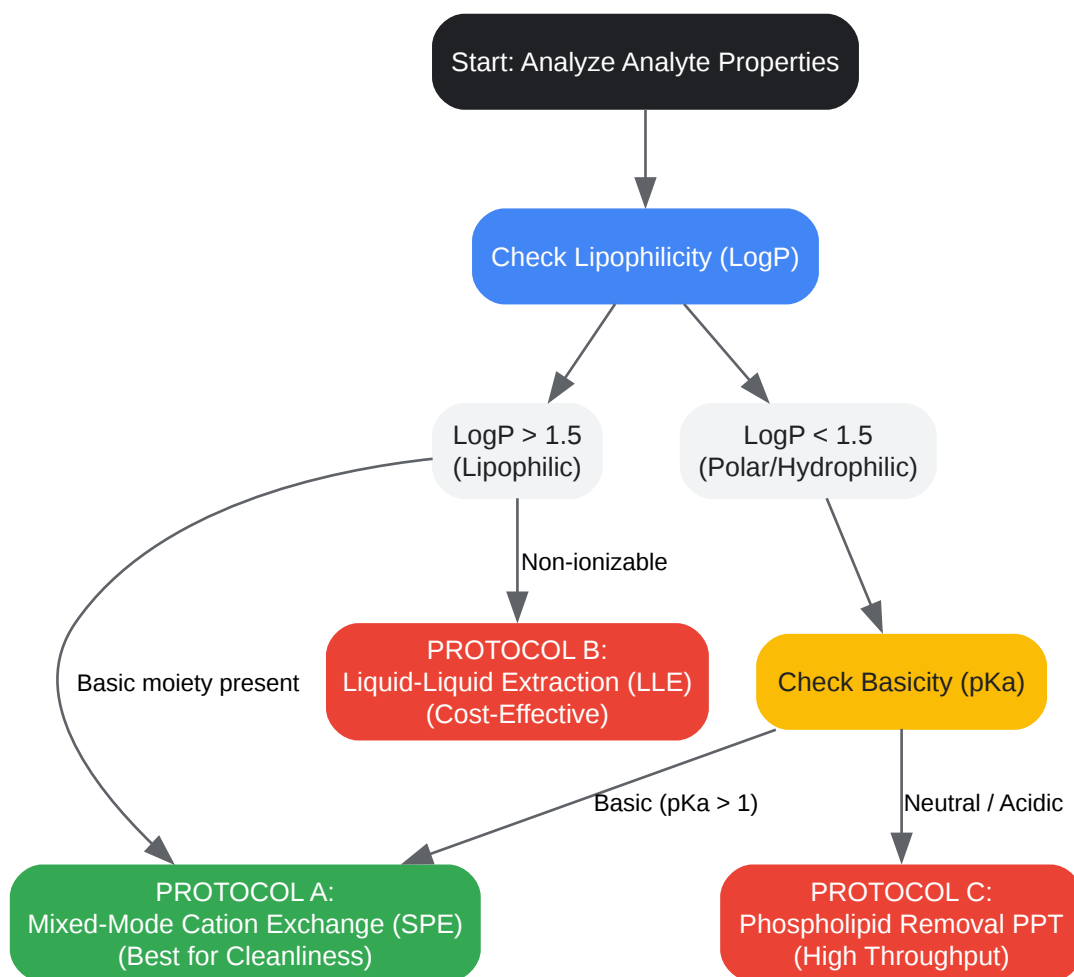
Start: Analyze Analyte Properties

Check Lipophilicity (LogP)

LogP > 1.5
(Lipophilic)

LogP < 1.5
(Polar/Hydrophilic)

Non-ionizable

Basic moiety present

PROTOCOL B:
Liquid-Liquid Extraction (LLE)
(Cost-Effective)

Check Basicity (pKa)

Basic (pKa > 1)

Neutral / Acidic

PROTOCOL A:
Mixed-Mode Cation Exchange (SPE)
(Best for Cleanliness)

PROTOCOL C:
Phospholipid Removal PPT
(High Throughput)